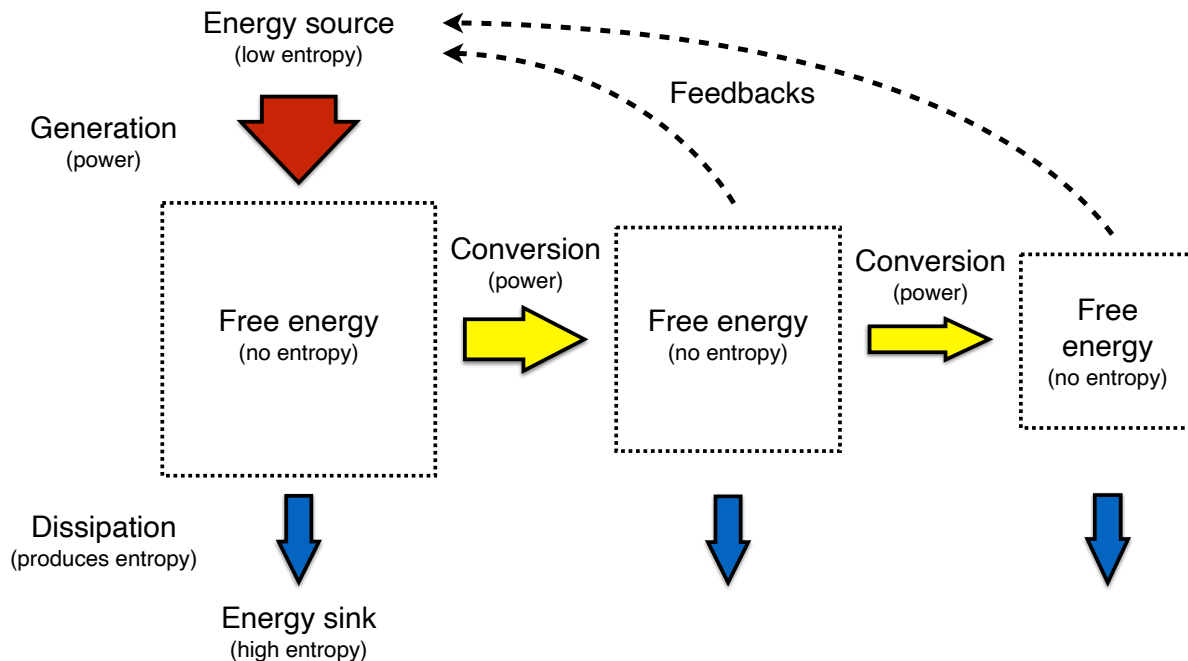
Energy source
(low entropy)

Feedbacks

Generation
(power)

Free energy
(no entropy)

Conversion
(power)

Free energy
(no entropy)

Conversion
(power)

Free energy
(no entropy)

Dissipation
(produces entropy)

Energy sink
(high entropy)